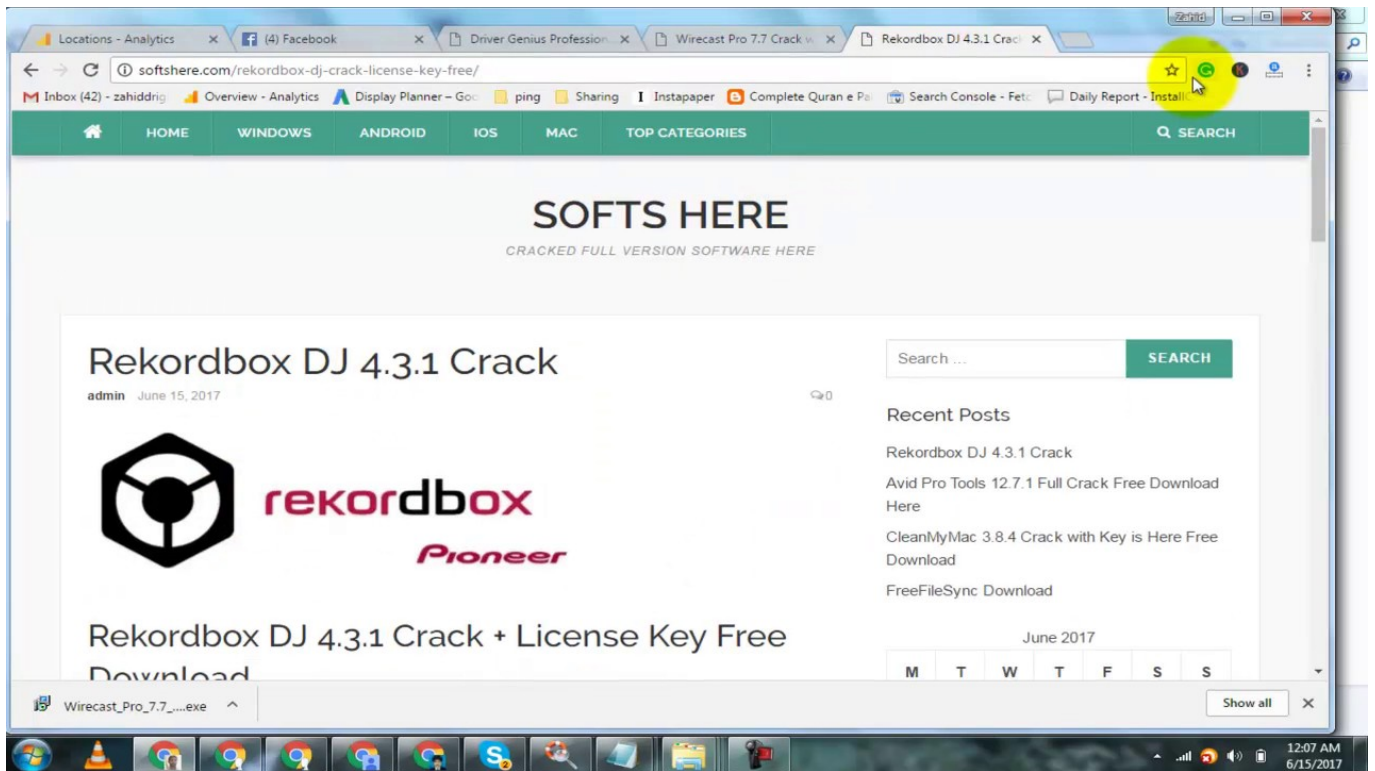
Zahid

Locations - Analytics ×
(4) Facebook ×
Driver Genius Profession ×
Wirecast Pro 7.7 Crack w ×
Rekordbox DJ 4.3.1 Crac ×

softshere.com/rekordbox-dj-crack-license-key-free/

Inbox (42) - zahiddrig
Overview - Analytics
Display Planner – Goo
ping
Sharing
Instapaper
Complete Quran e Pa
Search Console - Fetc
Daily Report - Install

HOME WINDOWS ANDROID IOS MAC TOP CATEGORIES SEARCH

SOFTS HERE

CRACKED FULL VERSION SOFTWARE HERE

Rekordbox DJ 4.3.1 Crack

admin June 15, 2017

0

rekordbox

Pioneer

Rekordbox DJ 4.3.1 Crack + License Key Free Download

Search ...

SEARCH

Recent Posts

Rekordbox DJ 4.3.1 Crack

Avid Pro Tools 12.7.1 Full Crack Free Download Here

CleanMyMac 3.8.4 Crack with Key is Here Free Download

FreeFileSync Download

June 2017

| M | T | W | T | F | S | S |
|---|---|---|---|---|---|---|

Wirecast_Pro_7.7_....exe

Show all

12:07 AM
6/15/2017